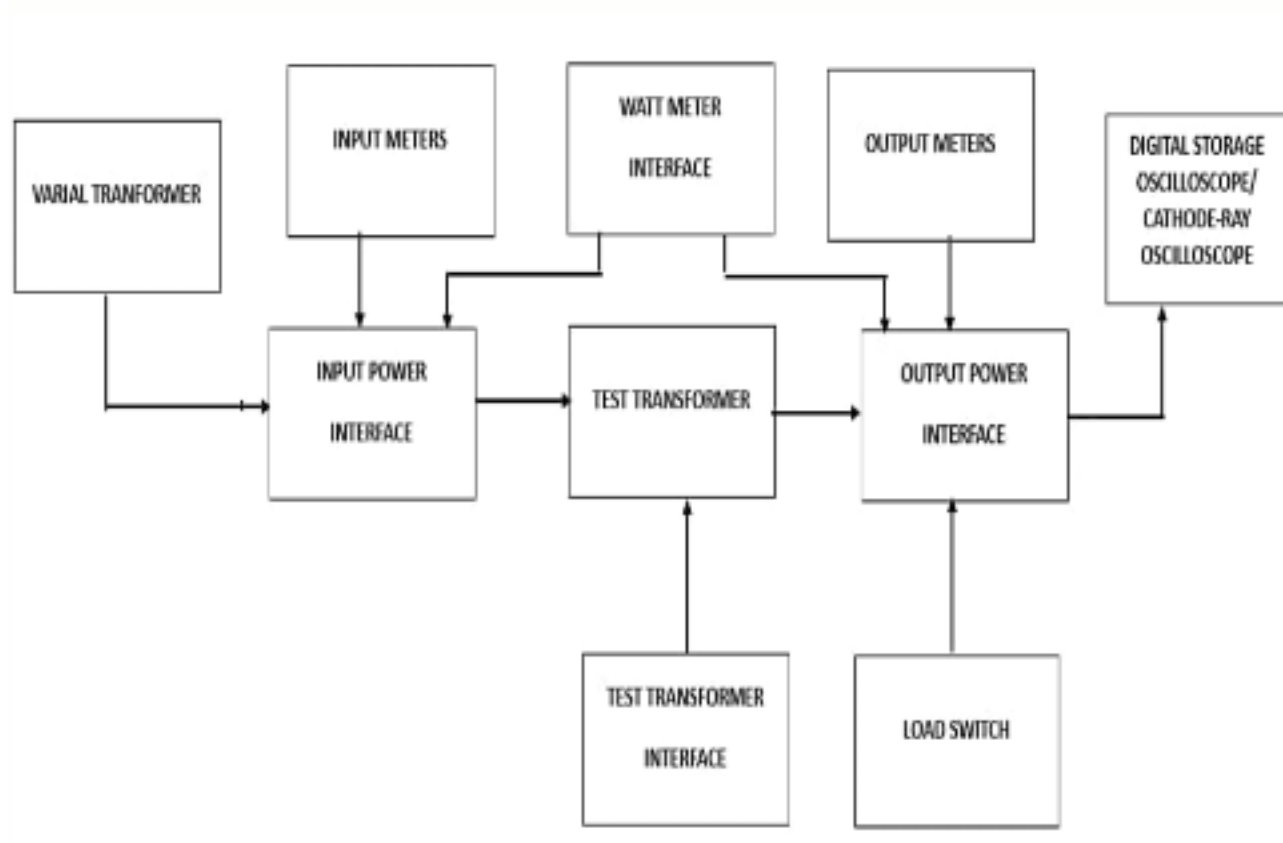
INPUT METERS

WATT METER INTERFACE

OUTPUT METERS

DIGITAL STORAGE OSCILLOSCOPE/ CATHODE-RAY OSCILLOSCOPE

VARIAL TRANFORMER

INPUT POWER INTERFACE

TEST TRANSFORMER

OUTPUT POWER INTERFACE

TEST TRANSFORMER INTERFACE

LOAD SWITCH